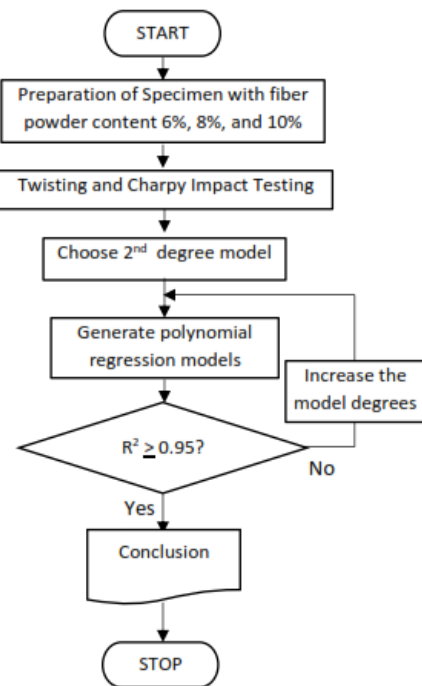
START

Preparation of Specimen with fiber powder content 6%, 8%, and 10%

Twisting and Charpy Impact Testing

Choose 2$^{nd}$ degree model

Generate polynomial regression models

Increase the model degrees

$R^2 \geq 0.95$?

No

Yes

Conclusion

STOP